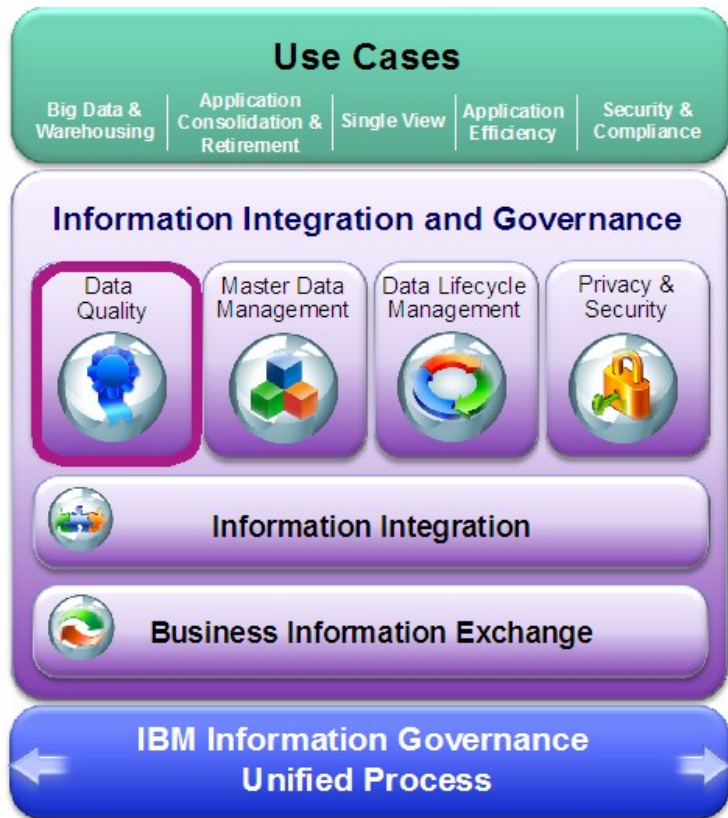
Use Cases

Big Data & Warehousing

Application Consolidation & Retirement

Single View

Application Efficiency

Security & Compliance

Information Integration and Governance

Data Quality

Master Data Management

Data Lifecycle Management

Privacy & Security

Information Integration

Business Information Exchange

IBM Information Governance Unified Process